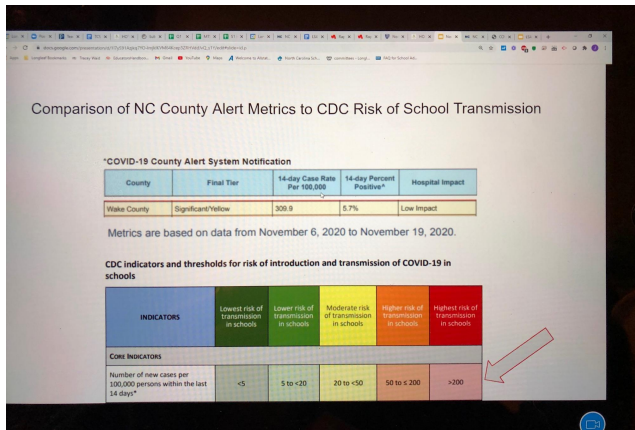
Comparison of NC County Alert Metrics to CDC Risk of School Transmission

*COVID-19 County Alert System Notification

| County | Final Tier | 14-day Case Rate Per 100,000 | 14-day Percent Positive* | Hospital Impact |
|---|---|---|---|---|
| Wake County | Significant/Yellow | 309.9 | 5.7% | Low Impact |

Metrics are based on data from November 6, 2020 to November 19, 2020.

CDC indicators and thresholds for risk of introduction and transmission of COVID-19 in schools

| INDICATORS | Lowest risk of transmission in schools | Lower risk of transmission in schools | Moderate risk of transmission in schools | Higher risk of transmission in schools | Highest risk of transmission in schools |
|---|---|---|---|---|---|
| CORE INDICATORS | | | | | |
| Number of new cases per 100,000 persons within the last 14 days* | <5 | 5 to <20 | 20 to <50 | 50 to ≤ 200 | >200 |